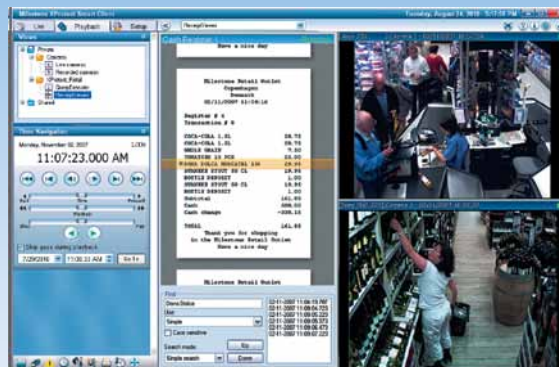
Milestone XProtect Retail Client

Live Playback Setup

Tuesday, August 24, 2010 5:17:18 PM

Views

Private

Cameras

Live camera

Recorded camera

Retail

Shared

Time Navigation

Monday, November 02, 2007

11:07:23.000 AM

Skip gaps during playback

Go To

Cash Register 1

Have a nice day

Milestone Retail Outlet

Copenhagen

Denmark

02/11/2007 11:06:18

Register # 1

Transaction # 8

COCA-COLA 1.5L

COCA-COLA 1.5L

BOTTLE DEPOSIT

BOTTLE DEPOSIT

Subtotal

Cash

Cash change

TOTAL

Thank you for shopping

in the Milestone Retail Outlet

Have a nice day

Find

Case sensitive

Search mode

Simple search

Go

Zoom